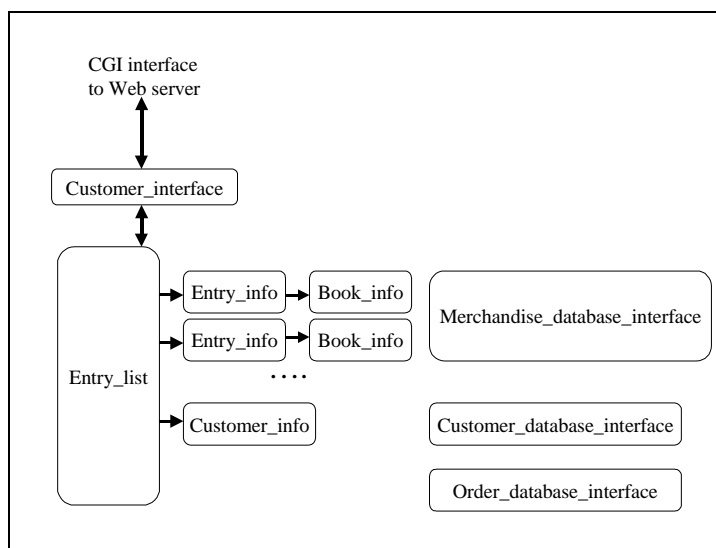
CGI interface to Web server

Customer_interface

Entry_list

Entry_info

Book_info

Entry_info

Book_info

....

Customer_info

Merchandise_database_interface

Customer_database_interface

Order_database_interface